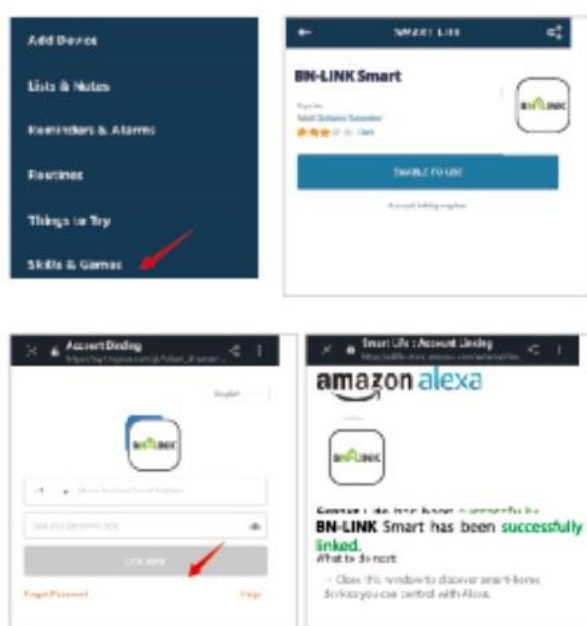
Add Device

Lists & Notes

Reminders & Alarms

Routines

Things to Try

Skills & Games

SMART LIFE

BN-LINK Smart

ENABLE TO USE

Account linking required

Account Linking

English

BN LINK

LINK NOW

Forgot Password

Smart Life : Account Linking

amazon alexa

BN LINK

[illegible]

BN-LINK Smart has been successfully linked.

What to do next:

Close this window to discover smart-home devices you can control with Alexa.